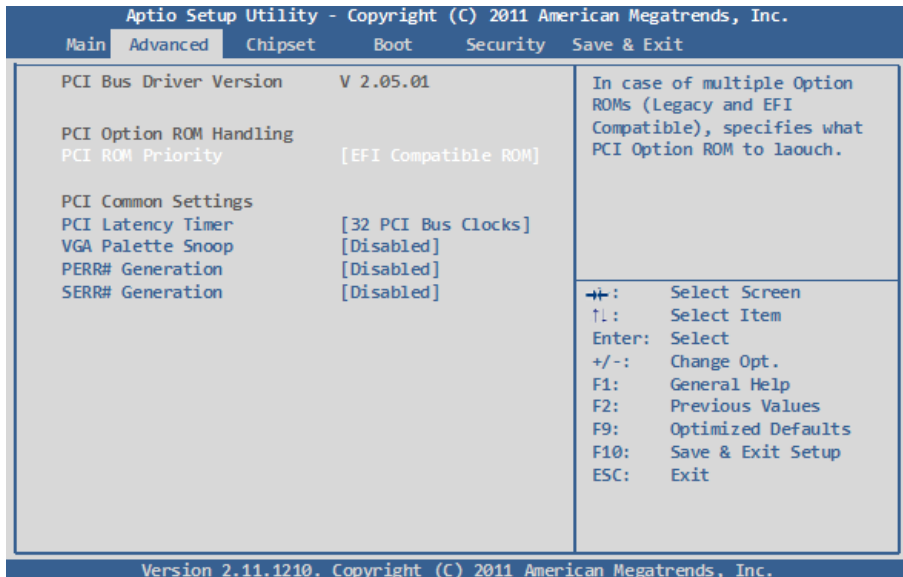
Aptio Setup Utility - Copyright (C) 2011 American Megatrends, Inc.

Main Advanced Chipset Boot Security Save & Exit

PCI Bus Driver Version V 2.05.01

PCI Option ROM Handling
PCI ROM Priority [EFI Compatible ROM]

PCI Common Settings
PCI Latency Timer [32 PCI Bus Clocks]
VGA Palette Snoop [Disabled]
PERR# Generation [Disabled]
SERR# Generation [Disabled]

In case of multiple Option ROMs (Legacy and EFI Compatible), specifies what PCI Option ROM to laouch.

→←: Select Screen
↑↓: Select Item
Enter: Select
+/-: Change Opt.
F1: General Help
F2: Previous Values
F9: Optimized Defaults
F10: Save & Exit Setup
ESC: Exit

Version 2.11.1210. Copyright (C) 2011 American Megatrends, Inc.